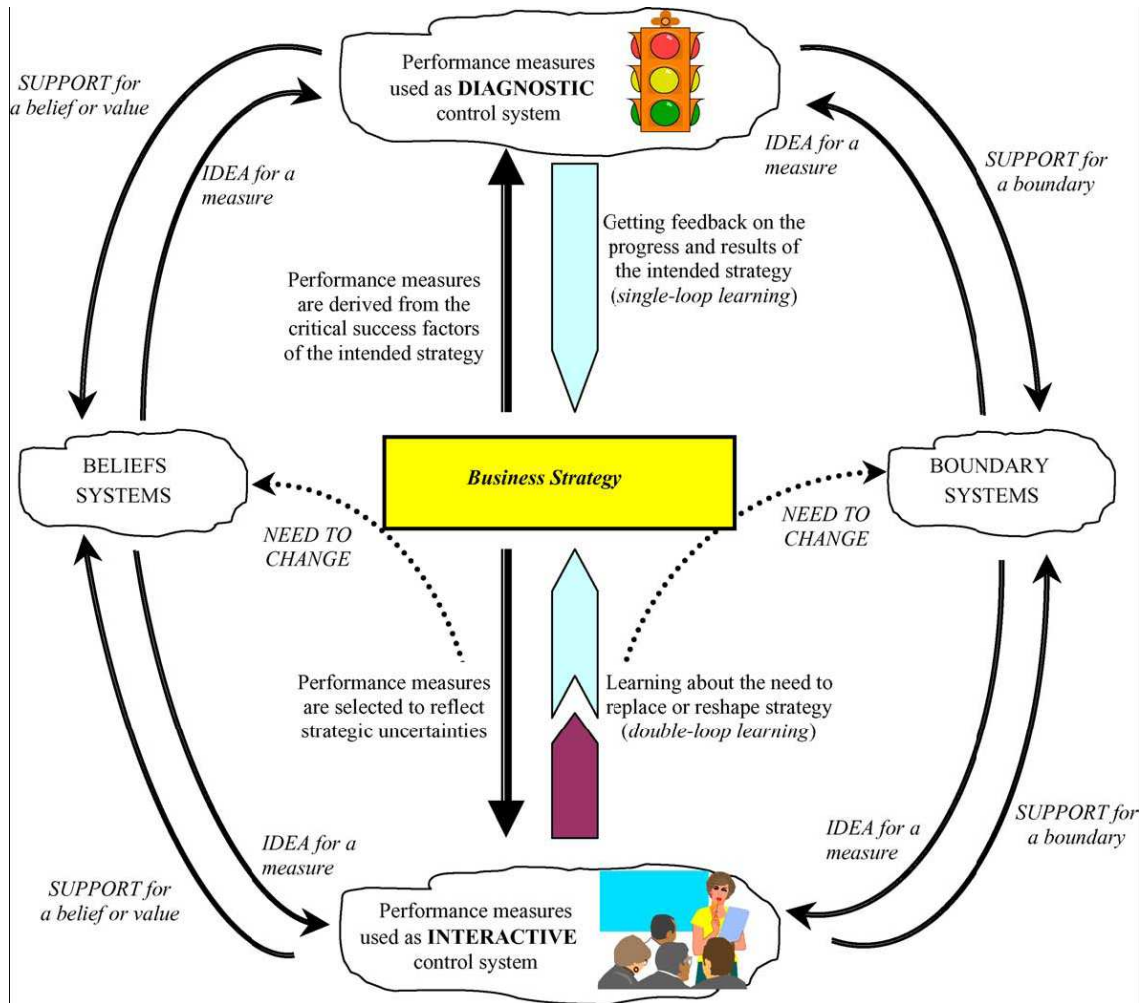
Performance measures used as **DIAGNOSTIC** control system

*SUPPORT for a belief or value*

*IDEA for a measure*

*IDEA for a measure*

*SUPPORT for a boundary*

Getting feedback on the progress and results of the intended strategy (*single-loop learning*)

Performance measures are derived from the critical success factors of the intended strategy

BELIEFS SYSTEMS

***Business Strategy***

BOUNDARY SYSTEMS

*NEED TO CHANGE*

*NEED TO CHANGE*

Performance measures are selected to reflect strategic uncertainties

Learning about the need to replace or reshape strategy (*double-loop learning*)

*IDEA for a measure*

*SUPPORT for a boundary*

*IDEA for a measure*

*SUPPORT for a belief or value*

Performance measures used as **INTERACTIVE** control system